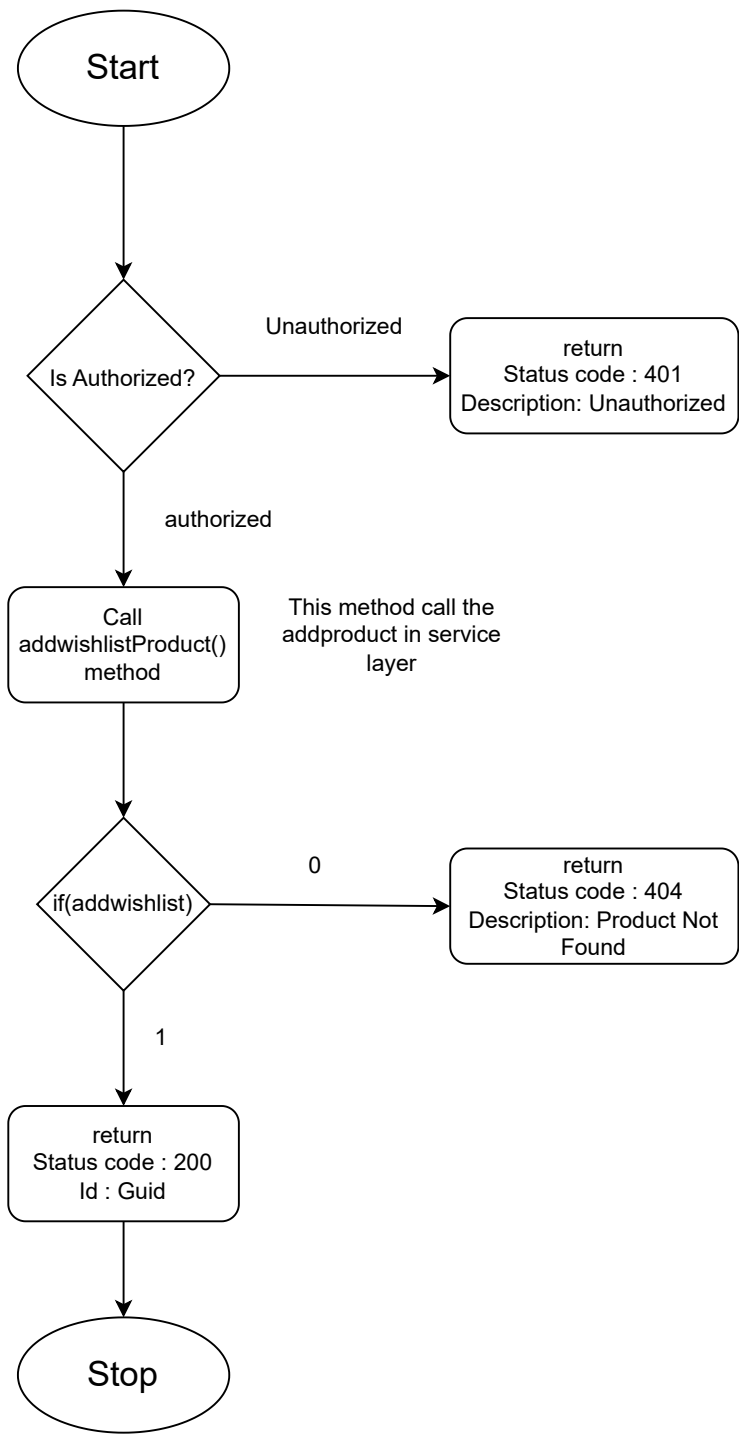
Start

Unauthorized

Is Authorized?

return
Status code : 401
Description: Unauthorized

authorized

Call
addwishlistProduct()
method

This method call the addproduct in service layer

0

if(addwishlist)

return
Status code : 404
Description: Product Not Found

1

return
Status code : 200
Id : Guid

Stop